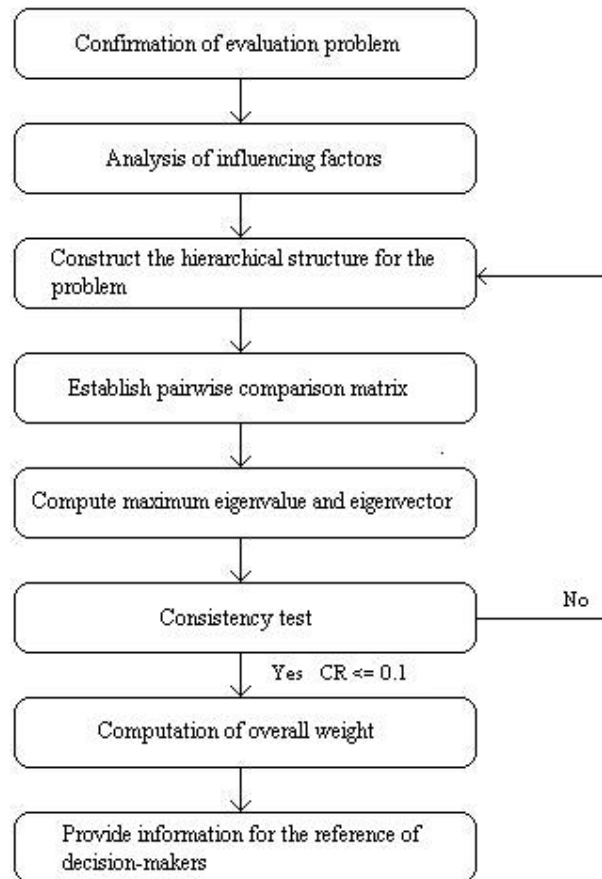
Confirmation of evaluation problem

Analysis of influencing factors

Construct the hierarchical structure for the problem

Establish pairwise comparison matrix

Compute maximum eigenvalue and eigenvector

Consistency test

No

Yes CR <= 0.1

Computation of overall weight

Provide information for the reference of decision-makers